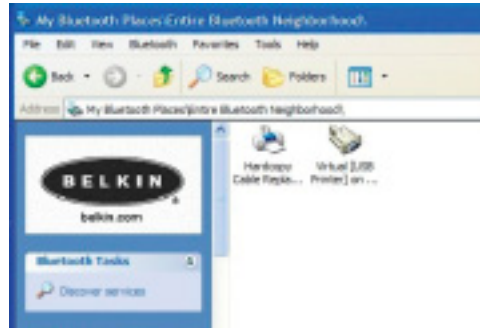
My Bluetooth Places\Entire Bluetooth Neighborhood\

File Edit View Bluetooth Favorites Tools Help

Back Search Folders

Address My Bluetooth Places\Entire Bluetooth Neighborhood\

BELKIN

belkin.com

Bluetooth Tasks

Discover services

Hardcopy Cable Repla...

Virtual [USB Printer] on ...